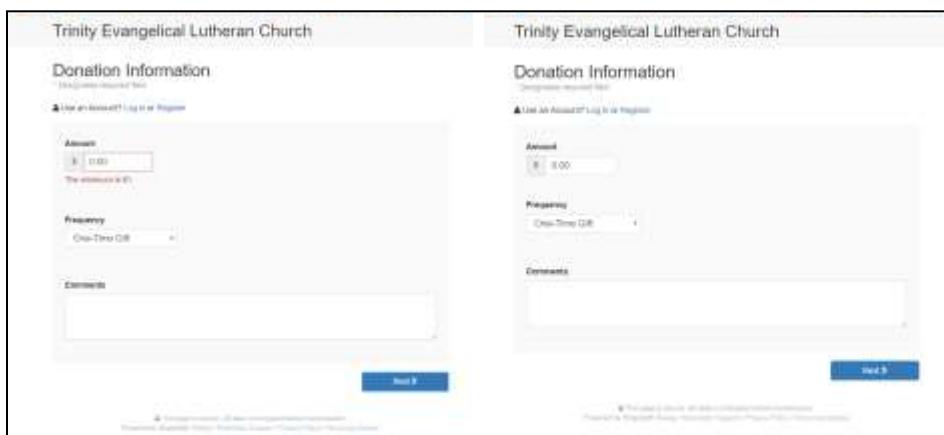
Trinity Evangelical Lutheran Church

Donation Information

* Designates required field

Use an Account? Log In or Register

Amount

$ 0.00

The minimum is $1

Frequency

One-Time Gift

Comments

Next

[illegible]

Trinity Evangelical Lutheran Church

Donation Information

* Designates required field

Use an Account? Log In or Register

Amount

$ 0.00

Frequency

One-Time Gift

Comments

Next

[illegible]